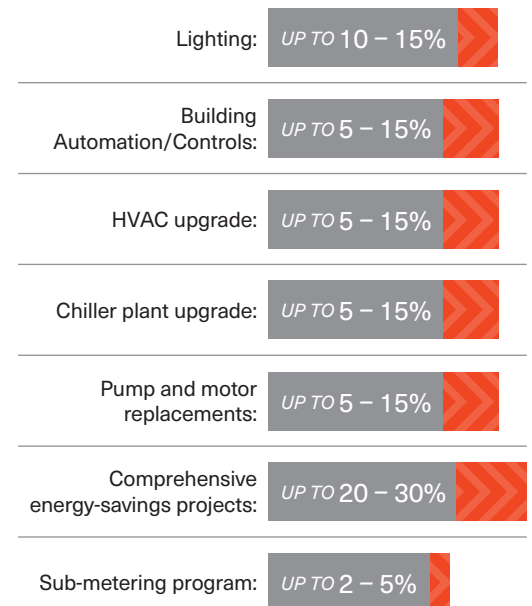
Lighting: UP TO 10 – 15%

Building Automation/Controls: UP TO 5 – 15%

HVAC upgrade: UP TO 5 – 15%

Chiller plant upgrade: UP TO 5 – 15%

Pump and motor replacements: UP TO 5 – 15%

Comprehensive energy-savings projects: UP TO 20 – 30%

Sub-metering program: UP TO 2 – 5%